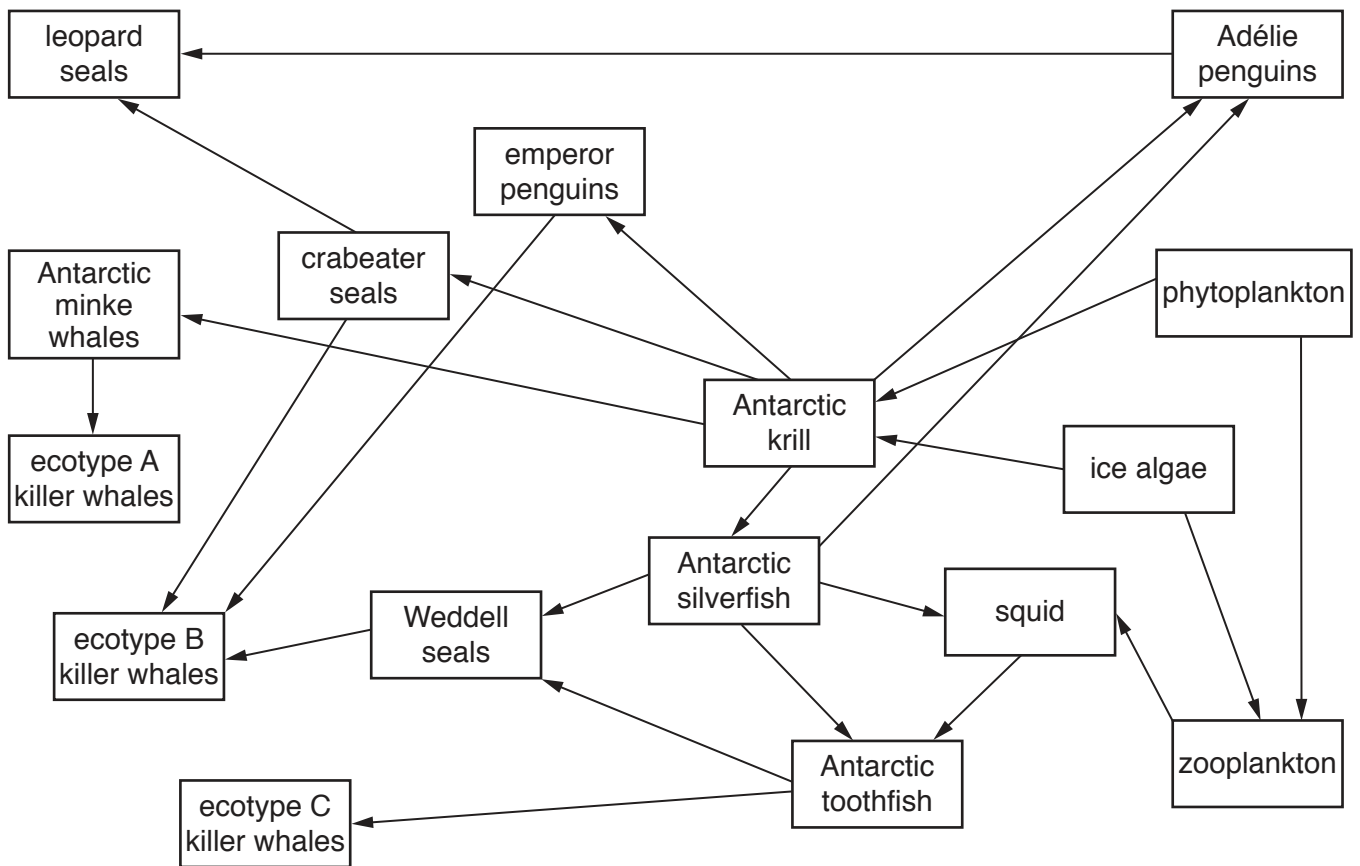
leopard seals

Adélie penguins

emperor penguins

crabeater seals

Antarctic minke whales

phytoplankton

Antarctic krill

ecotype A killer whales

ice algae

Antarctic silverfish

Weddell seals

squid

ecotype B killer whales

Antarctic toothfish

zooplankton

ecotype C killer whales